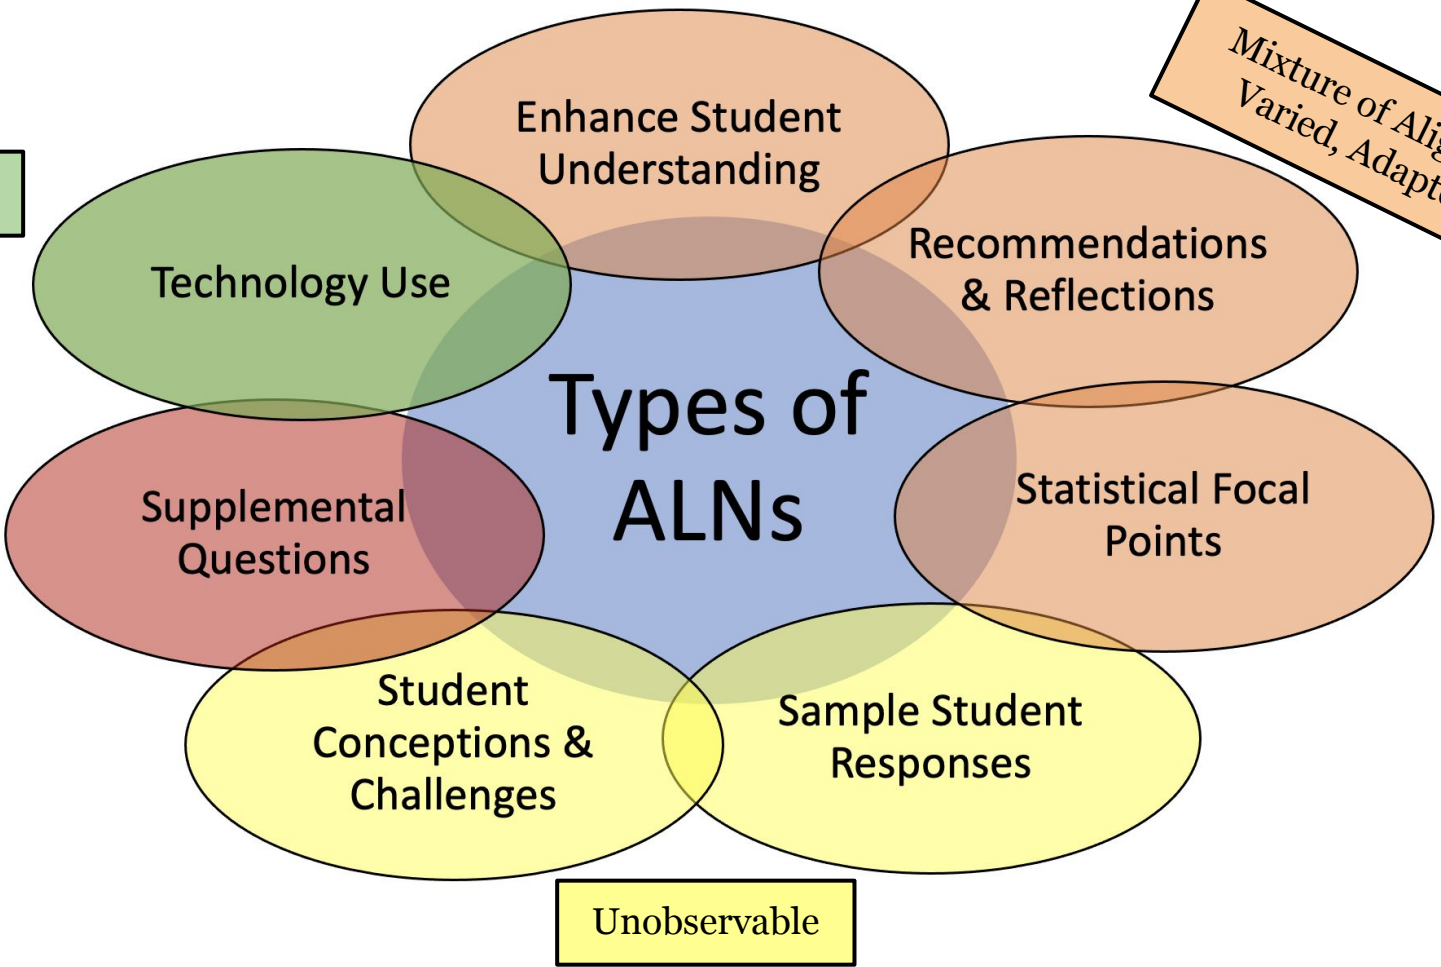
Mixture of Ali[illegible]
Varied, Adapt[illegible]

Enhance Student Understanding

Technology Use

Recommendations & Reflections

Types of ALNs

Supplemental Questions

Statistical Focal Points

Student Conceptions & Challenges

Sample Student Responses

Unobservable